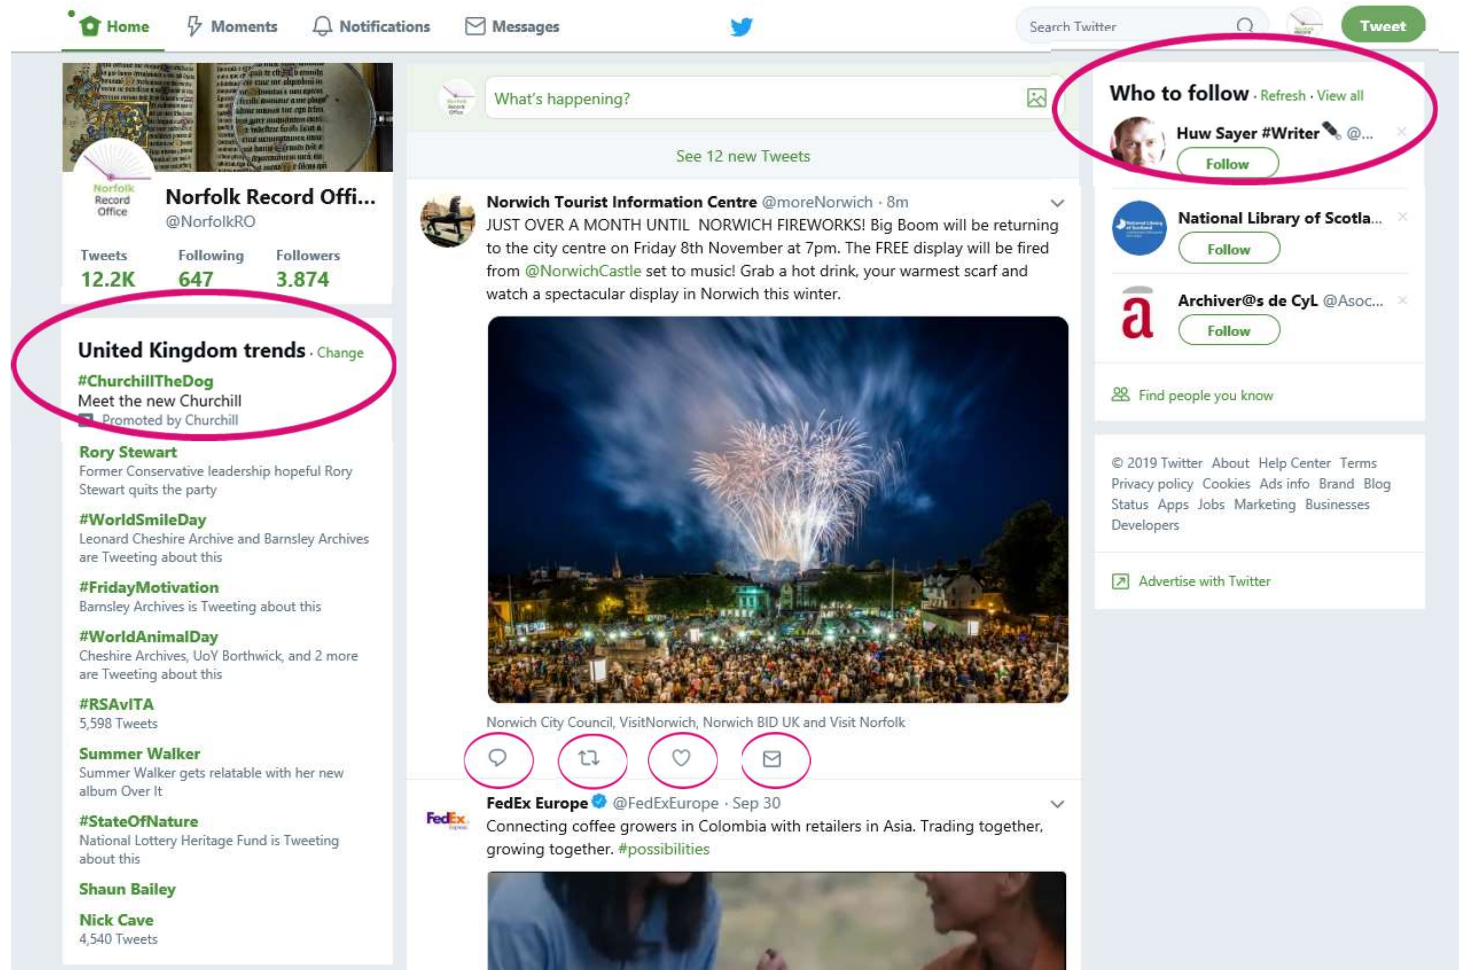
Home Moments Notifications Messages

Search Twitter

Tweet

Norfolk Record Office

Norfolk Record Offi...
@NorfolkRO

Tweets 12.2K Following 647 Followers 3,874

United Kingdom trends · Change

#ChurchillTheDog
Meet the new Churchill
Promoted by Churchill

Rory Stewart
Former Conservative leadership hopeful Rory Stewart quits the party

#WorldSmileDay
Leonard Cheshire Archive and Barnsley Archives are Tweeting about this

#FridayMotivation
Barnsley Archives is Tweeting about this

#WorldAnimalDay
Cheshire Archives, UoY Borthwick, and 2 more are Tweeting about this

#RSAvITA
5,598 Tweets

Summer Walker
Summer Walker gets relatable with her new album Over It

#StateOfNature
National Lottery Heritage Fund is Tweeting about this

Shaun Bailey

Nick Cave
4,540 Tweets

What's happening?

See 12 new Tweets

Norwich Tourist Information Centre @moreNorwich · 8m
JUST OVER A MONTH UNTIL NORWICH FIREWORKS! Big Boom will be returning to the city centre on Friday 8th November at 7pm. The FREE display will be fired from @NorwichCastle set to music! Grab a hot drink, your warmest scarf and watch a spectacular display in Norwich this winter.

Norwich City Council, VisitNorwich, Norwich BID UK and Visit Norfolk

FedEx Europe @FedExEurope · Sep 30
Connecting coffee growers in Colombia with retailers in Asia. Trading together, growing together. #possibilities

Who to follow · Refresh · View all

Huw Sayer #Writer @...
Follow

National Library of Scotla...
Follow

Archiver@s de CyL @Asoc...
Follow

Find people you know

© 2019 Twitter About Help Center Terms Privacy policy Cookies Ads info Brand Blog Status Apps Jobs Marketing Businesses Developers

Advertise with Twitter